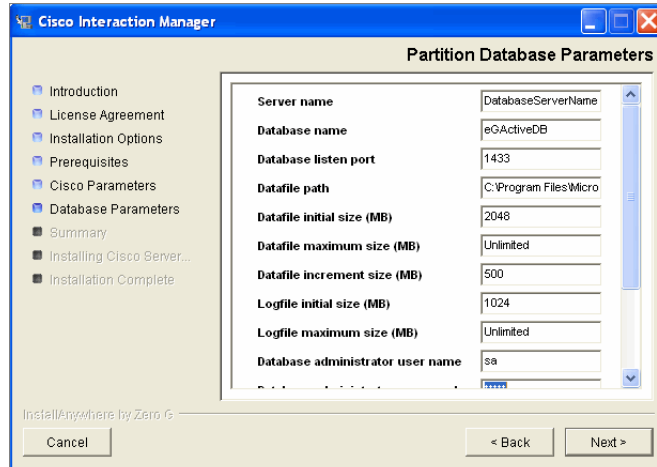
Cisco Interaction Manager

Partition Database Parameters

Introduction
License Agreement
Installation Options
Prerequisites
Cisco Parameters
Database Parameters
Summary
Installing Cisco Server...
Installation Complete

| | |
|---|---|
| Server name | DatabaseServerName |
| Database name | eGActiveDB |
| Database listen port | 1433 |
| Datafile path | C:\Program Files\Micro |
| Datafile initial size (MB) | 2048 |
| Datafile maximum size (MB) | Unlimited |
| Datafile increment size (MB) | 500 |
| Logfile initial size (MB) | 1024 |
| Logfile maximum size (MB) | Unlimited |
| Database administrator user name | sa |
| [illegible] | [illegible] |

InstallAnywhere by Zero G

Cancel

< Back

Next >